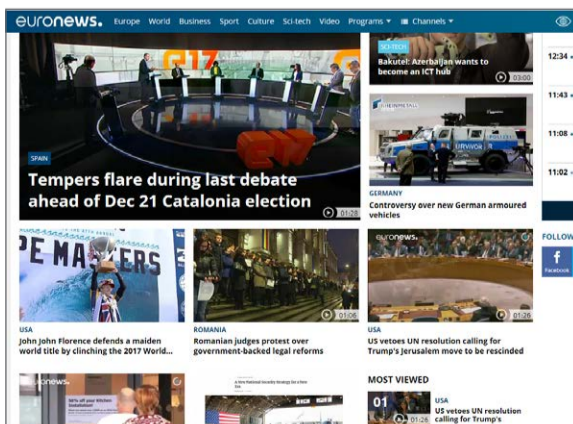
euronews. Europe World Business Sport Culture Sci-tech Video Programs ▾ Channels ▾

SPAIN
Tempers flare during last debate ahead of Dec 21 Catalonia election
01:28

SCI-TECH
Bakutel: Azerbaijan wants to become an ICT hub
03:00

GERMANY
Controversy over new German armoured vehicles

12:34
11:43
11:08
11:02

FOLLOW
Facebook

USA
John John Florence defends a maiden world title by clinching the 2017 World...

ROMANIA
Romanian judges protest over government-backed legal reforms
01:06

USA
US vetoes UN resolution calling for Trump's Jerusalem move to be rescinded
01:26

MOST VIEWED
01
USA
US vetoes UN resolution calling for Trump's
01:26